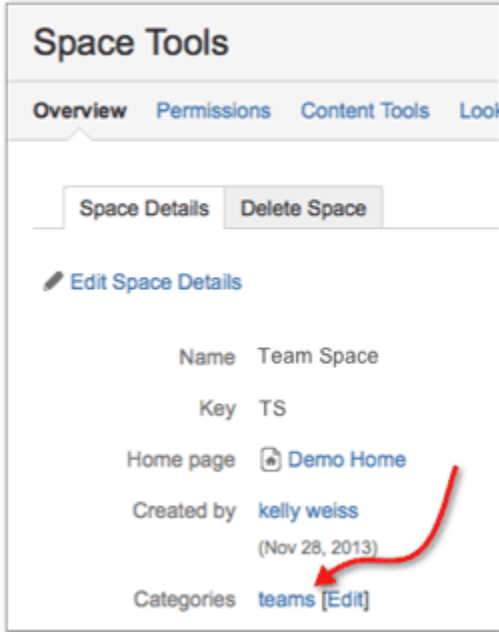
Space Tools

Overview Permissions Content Tools Look

Space Details Delete Space

Edit Space Details

| Name | Team Space |
|---|---|
| Key | TS |
| Home page | Demo Home |
| Created by | kelly weiss (Nov 28, 2013) |
| Categories | teams [Edit] |